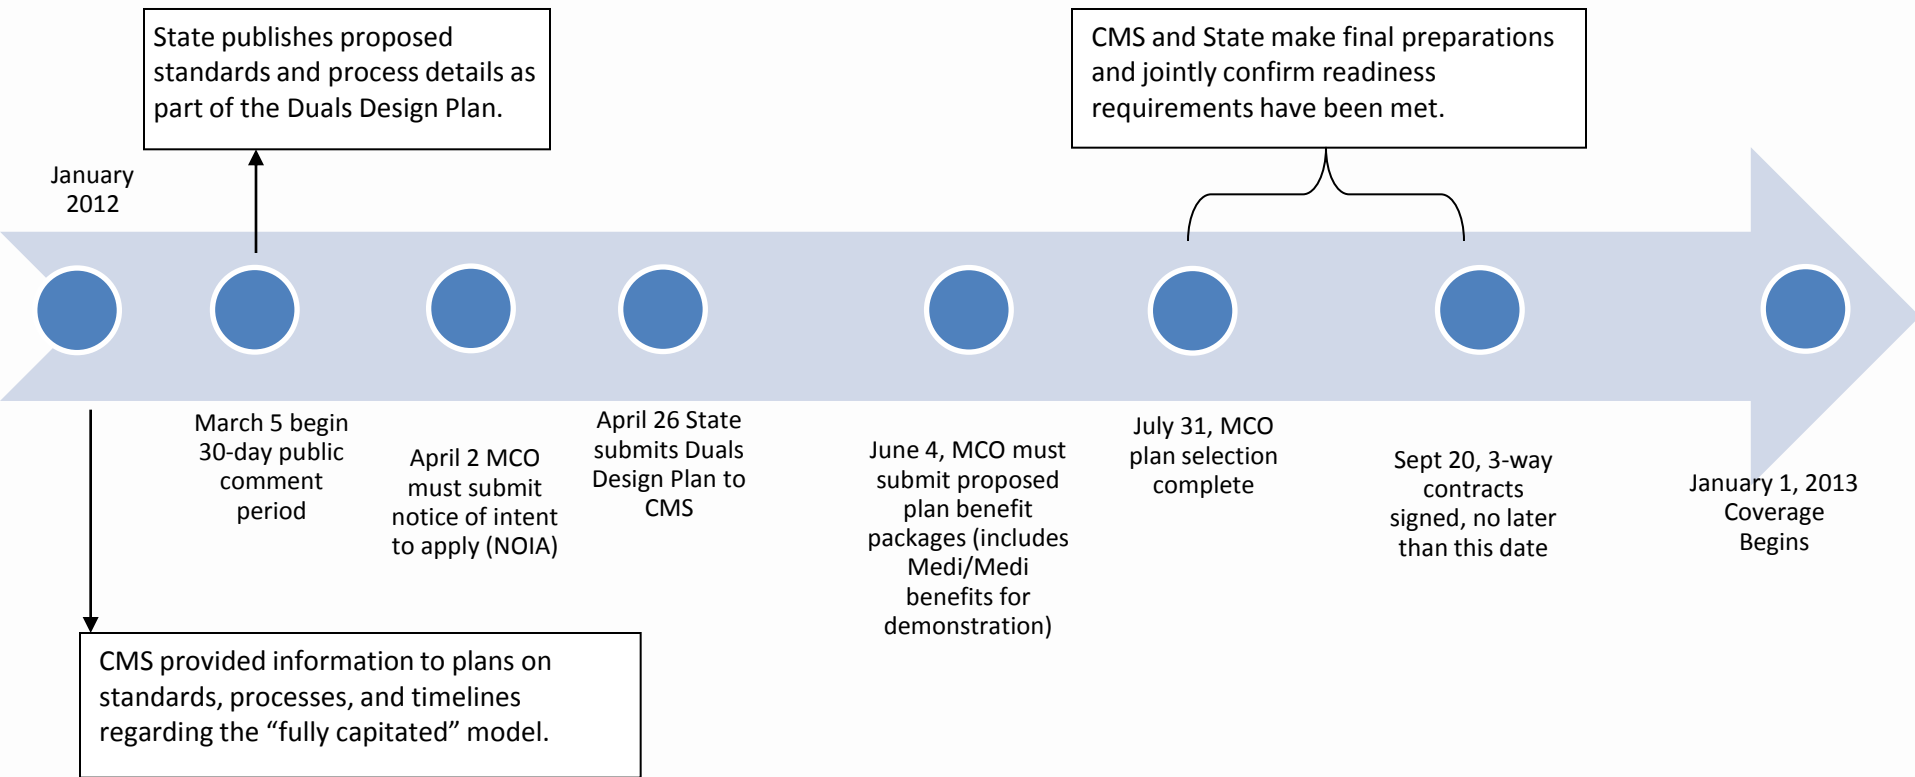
State publishes proposed standards and process details as part of the Duals Design Plan.

CMS and State make final preparations and jointly confirm readiness requirements have been met.

January 2012

March 5 begin 30-day public comment period

April 2 MCO must submit notice of intent to apply (NOIA)

April 26 State submits Duals Design Plan to CMS

June 4, MCO must submit proposed plan benefit packages (includes Medi/Medi benefits for demonstration)

July 31, MCO plan selection complete

Sept 20, 3-way contracts signed, no later than this date

January 1, 2013 Coverage Begins

CMS provided information to plans on standards, processes, and timelines regarding the “fully capitated” model.